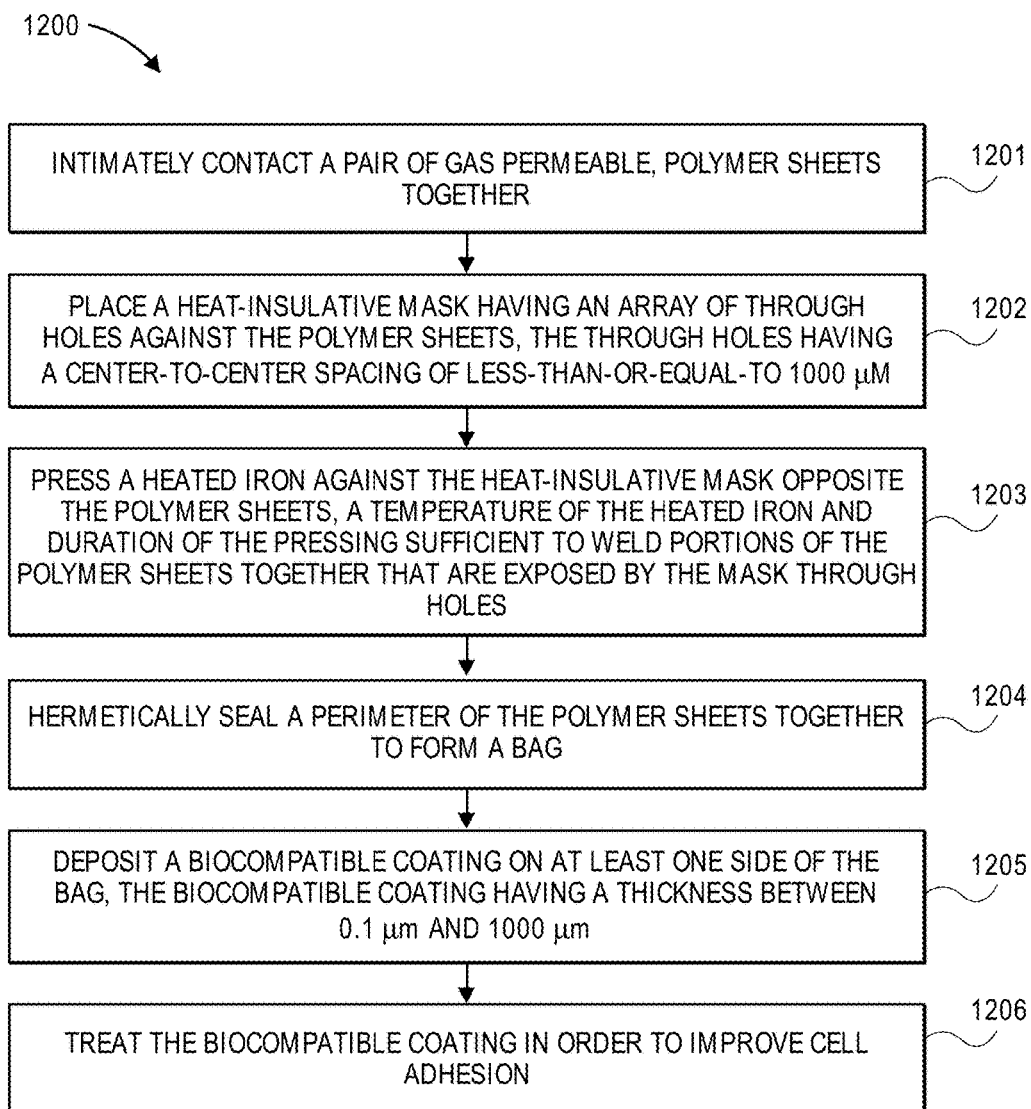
1200

INTIMATELY CONTACT A PAIR OF GAS PERMEABLE, POLYMER SHEETS TOGETHER

1201

PLACE A HEAT-INSULATIVE MASK HAVING AN ARRAY OF THROUGH HOLES AGAINST THE POLYMER SHEETS, THE THROUGH HOLES HAVING A CENTER-TO-CENTER SPACING OF LESS-THAN-OR-EQUAL-TO 1000 $\mu$M

1202

PRESS A HEATED IRON AGAINST THE HEAT-INSULATIVE MASK OPPOSITE THE POLYMER SHEETS, A TEMPERATURE OF THE HEATED IRON AND DURATION OF THE PRESSING SUFFICIENT TO WELD PORTIONS OF THE POLYMER SHEETS TOGETHER THAT ARE EXPOSED BY THE MASK THROUGH HOLES

1203

HERMETICALLY SEAL A PERIMETER OF THE POLYMER SHEETS TOGETHER TO FORM A BAG

1204

DEPOSIT A BIOCOMPATIBLE COATING ON AT LEAST ONE SIDE OF THE BAG, THE BIOCOMPATIBLE COATING HAVING A THICKNESS BETWEEN 0.1 $\mu$m AND 1000 $\mu$m

1205

TREAT THE BIOCOMPATIBLE COATING IN ORDER TO IMPROVE CELL ADHESION

1206